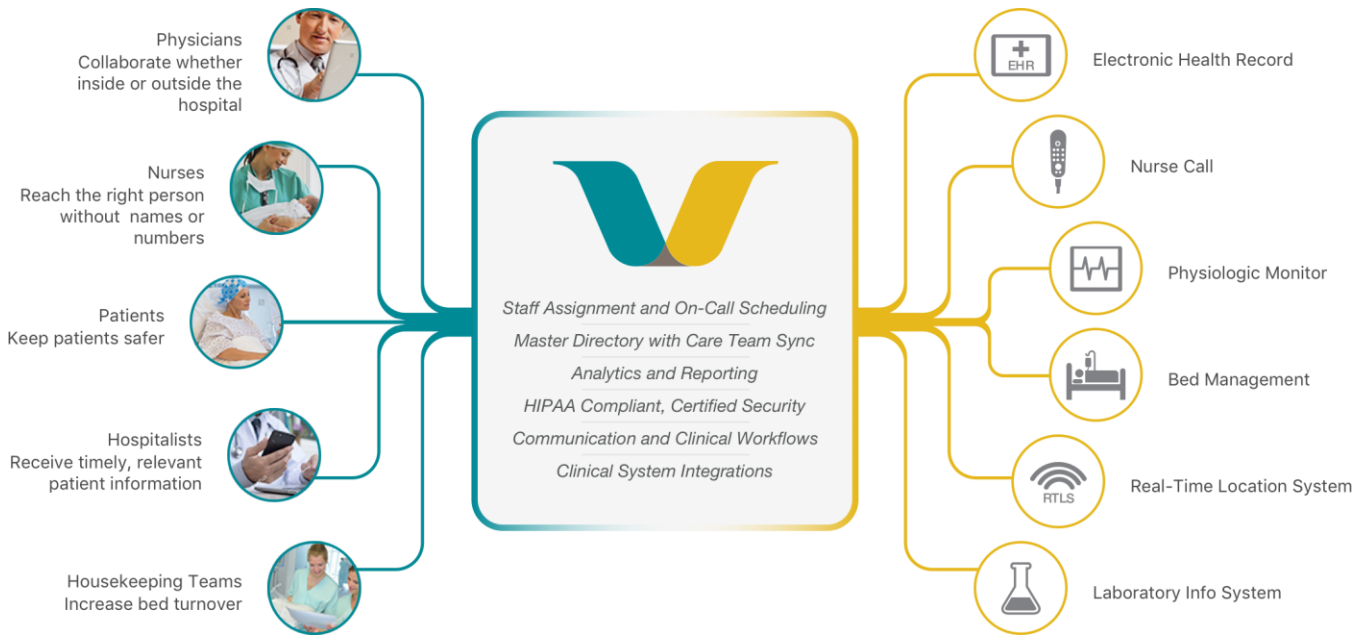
Physicians
Collaborate whether inside or outside the hospital

Nurses
Reach the right person without names or numbers

Patients
Keep patients safer

Hospitalists
Receive timely, relevant patient information

Housekeeping Teams
Increase bed turnover

Staff Assignment and On-Call Scheduling
Master Directory with Care Team Sync
Analytics and Reporting
HIPAA Compliant, Certified Security
Communication and Clinical Workflows
Clinical System Integrations

EHR
Electronic Health Record

Nurse Call

Physiologic Monitor

Bed Management

RTLS
Real-Time Location System

Laboratory Info System